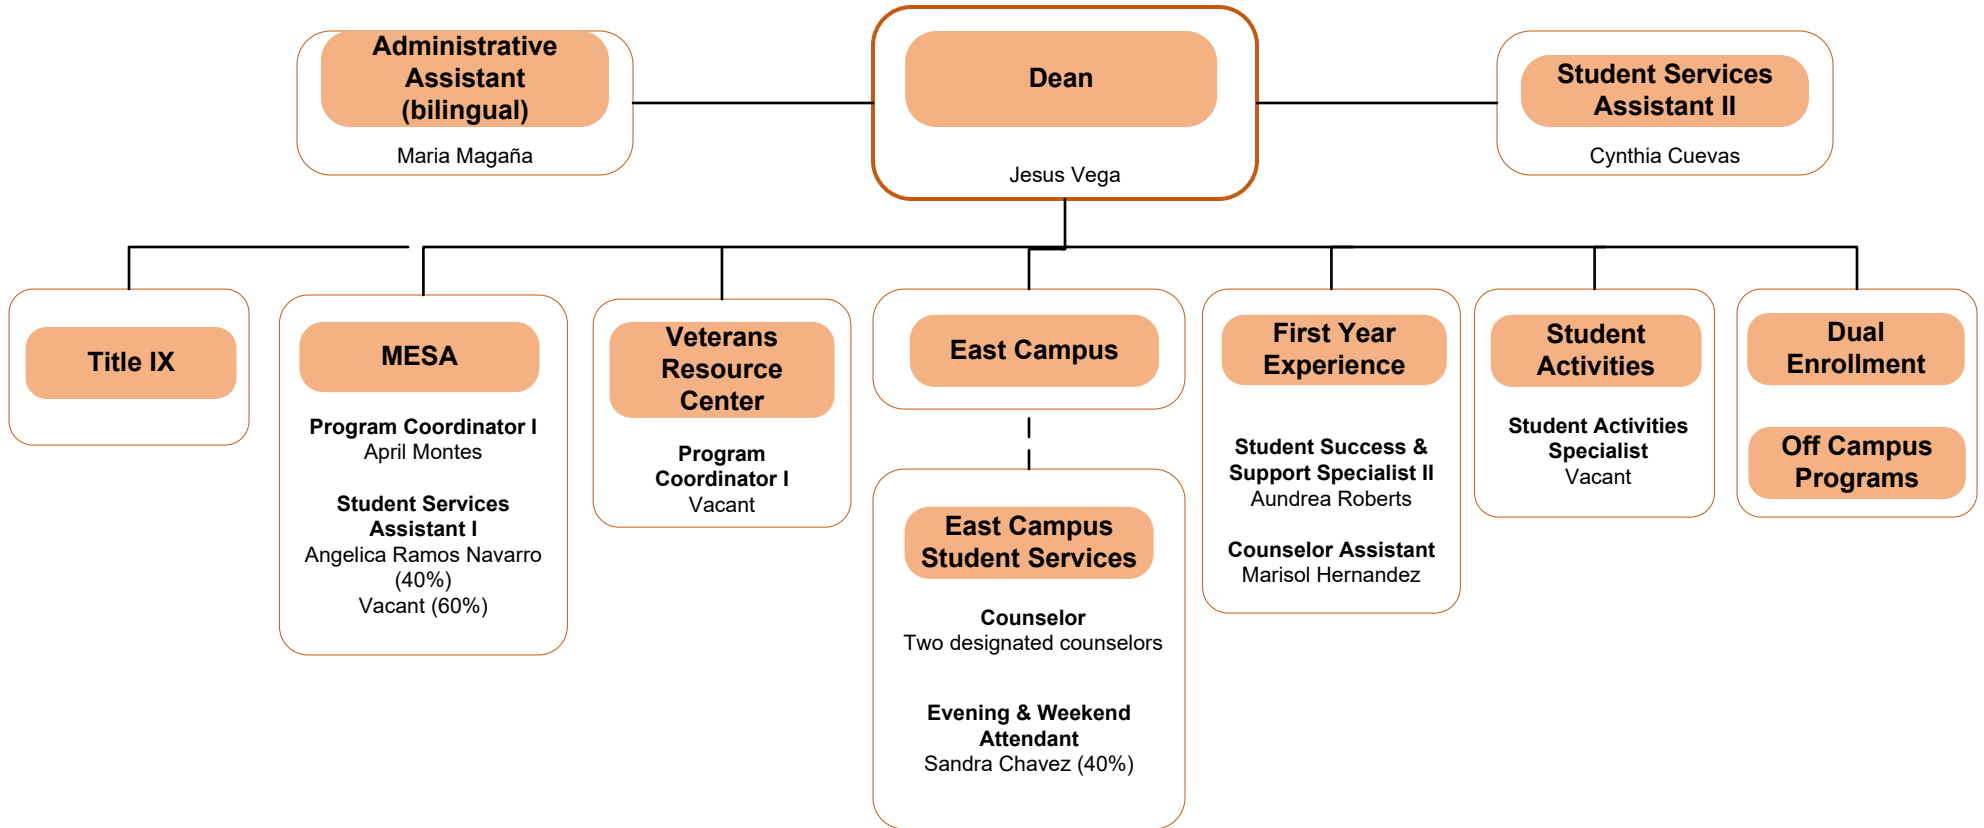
Administrative Assistant (bilingual)
Maria Magaña

Dean
Jesus Vega

Student Services Assistant II
Cynthia Cuevas

Title IX

MESA

Program Coordinator I
April Montes

Student Services Assistant I
Angelica Ramos Navarro (40%)
Vacant (60%)

Veterans Resource Center

Program Coordinator I
Vacant

East Campus

East Campus Student Services

Counselor
Two designated counselors

Evening & Weekend Attendant
Sandra Chavez (40%)

First Year Experience

Student Success & Support Specialist II
Aundrea Roberts

Counselor Assistant
Marisol Hernandez

Student Activities

Student Activities Specialist
Vacant

Dual Enrollment

Off Campus Programs